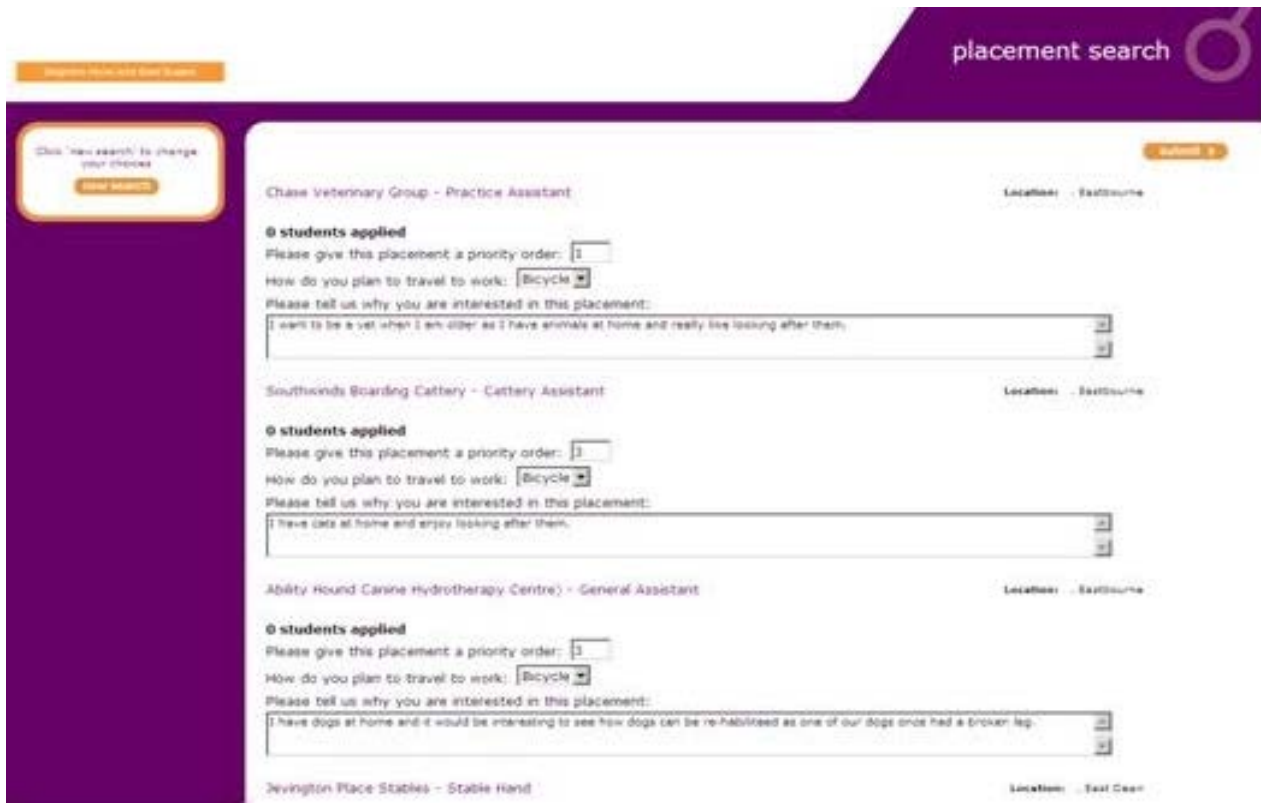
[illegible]

placement search

Click 'new search' to change your choices

new search

submit

Chase Veterinary Group - Practice Assistant

Location: Eastbourne

0 students applied

Please give this placement a priority order: 1

How do you plan to travel to work: Bicycle

Please tell us why you are interested in this placement:

I want to be a vet when I am older as I have animals at home and really like looking after them.

Southwinds Boarding Cattery - Cattery Assistant

Location: Eastbourne

0 students applied

Please give this placement a priority order: 3

How do you plan to travel to work: Bicycle

Please tell us why you are interested in this placement:

I have cats at home and enjoy looking after them.

Ability Hound Canine Hydrotherapy Centre) - General Assistant

Location: Eastbourne

0 students applied

Please give this placement a priority order: 3

How do you plan to travel to work: Bicycle

Please tell us why you are interested in this placement:

I have dogs at home and it would be interesting to see how dogs can be re-habilitaed as one of our dogs once had a broken leg.

Jevington Place Stables - Stable Hand

Location: East Dean